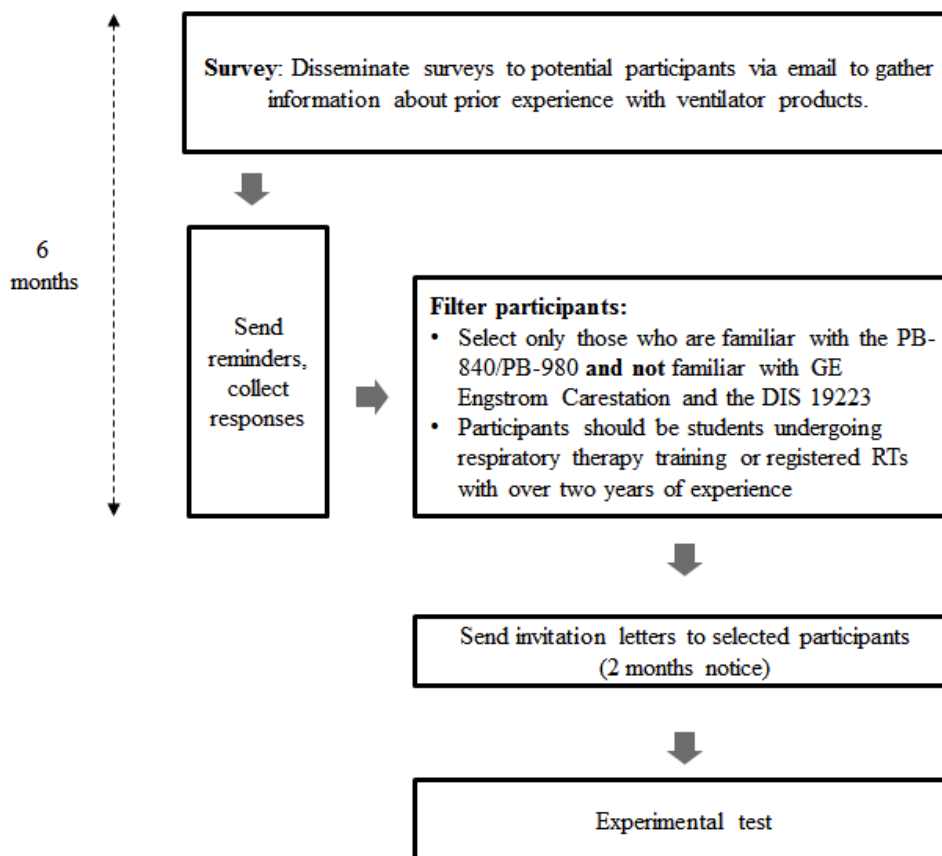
Survey: Disseminate surveys to potential participants via email to gather information about prior experience with ventilator products.

6 months

Send reminders, collect responses

Filter participants:
• Select only those who are familiar with the PB-840/PB-980 and not familiar with GE Engstrom Carestation and the DIS 19223
• Participants should be students undergoing respiratory therapy training or registered RTs with over two years of experience

Send invitation letters to selected participants (2 months notice)

Experimental test